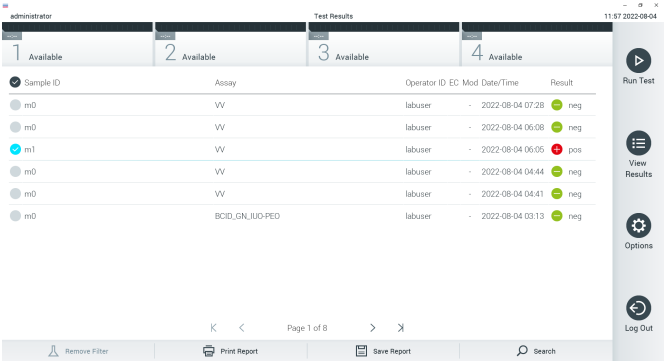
administrator

Test Results

11:57 2022-08-04

1 Available

2 Available

3 Available

4 Available

| Sample ID | Assay | Operator ID | EC | Mod | Date/Time | Result |
|---|---|---|---|---|---|---|
| m0 | VV | labuser | | - | 2022-08-04 07:28 | neg |
| m0 | VV | labuser | | - | 2022-08-04 06:08 | neg |
| m1 | VV | labuser | | - | 2022-08-04 06:05 | pos |
| m0 | VV | labuser | | - | 2022-08-04 04:44 | neg |
| m0 | VV | labuser | | - | 2022-08-04 04:41 | neg |
| m0 | BCID_GN_IUO-PEO | labuser | | - | 2022-08-04 03:13 | neg |

Page 1 of 8

Run Test

View Results

Options

Log Out

Remove Filter

Print Report

Save Report

Search